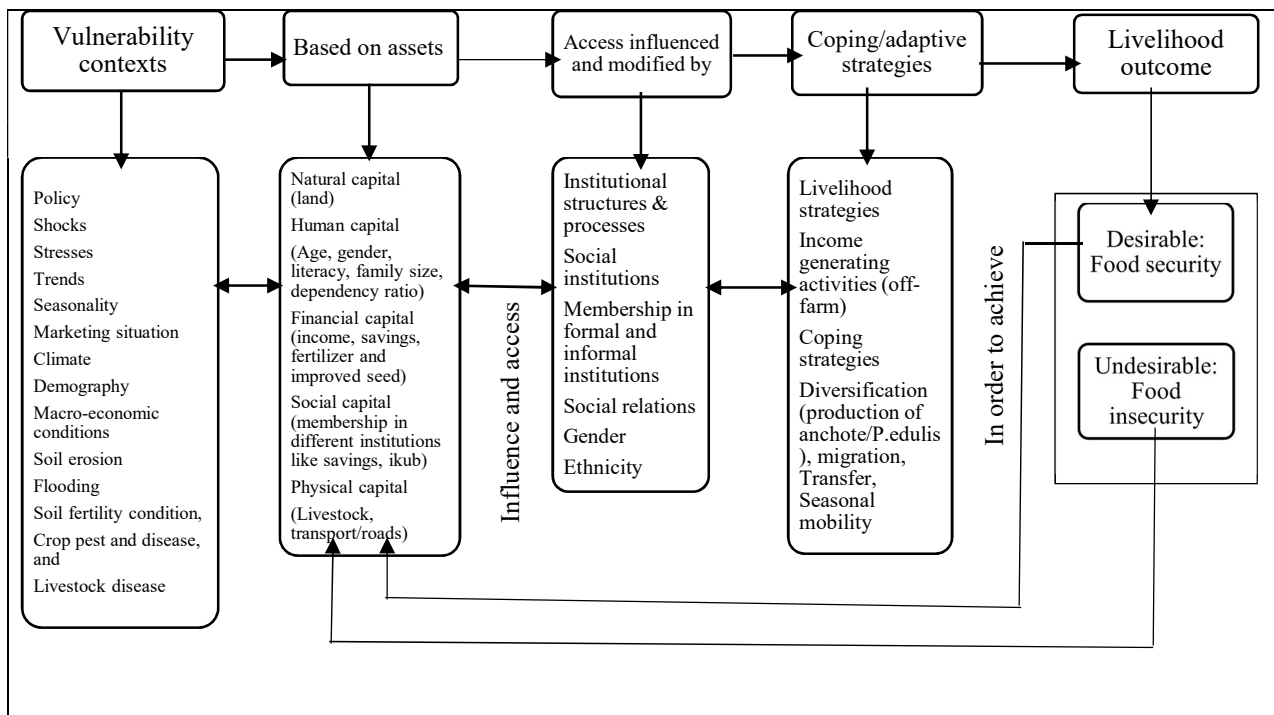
Vulnerability contexts

Based on assets

Access influenced and modified by

Coping/adaptive strategies

Livelihood outcome

Policy
Shocks
Stresses
Trends
Seasonality
Marketing situation
Climate
Demography
Macro-economic conditions
Soil erosion
Flooding
Soil fertility condition,
Crop pest and disease, and
Livestock disease

Natural capital (land)
Human capital
(Age, gender, literacy, family size, dependency ratio)
Financial capital (income, savings, fertilizer and improved seed)
Social capital (membership in different institutions like savings, ikub)
Physical capital
(Livestock, transport/roads)

Influence and access

Institutional structures & processes
Social institutions
Membership in formal and informal institutions
Social relations
Gender
Ethnicity

Livelihood strategies
Income generating activities (off-farm)
Coping strategies
Diversification (production of anchote/P.edulis), migration, Transfer, Seasonal mobility

In order to achieve

Desirable: Food security

Undesirable: Food insecurity